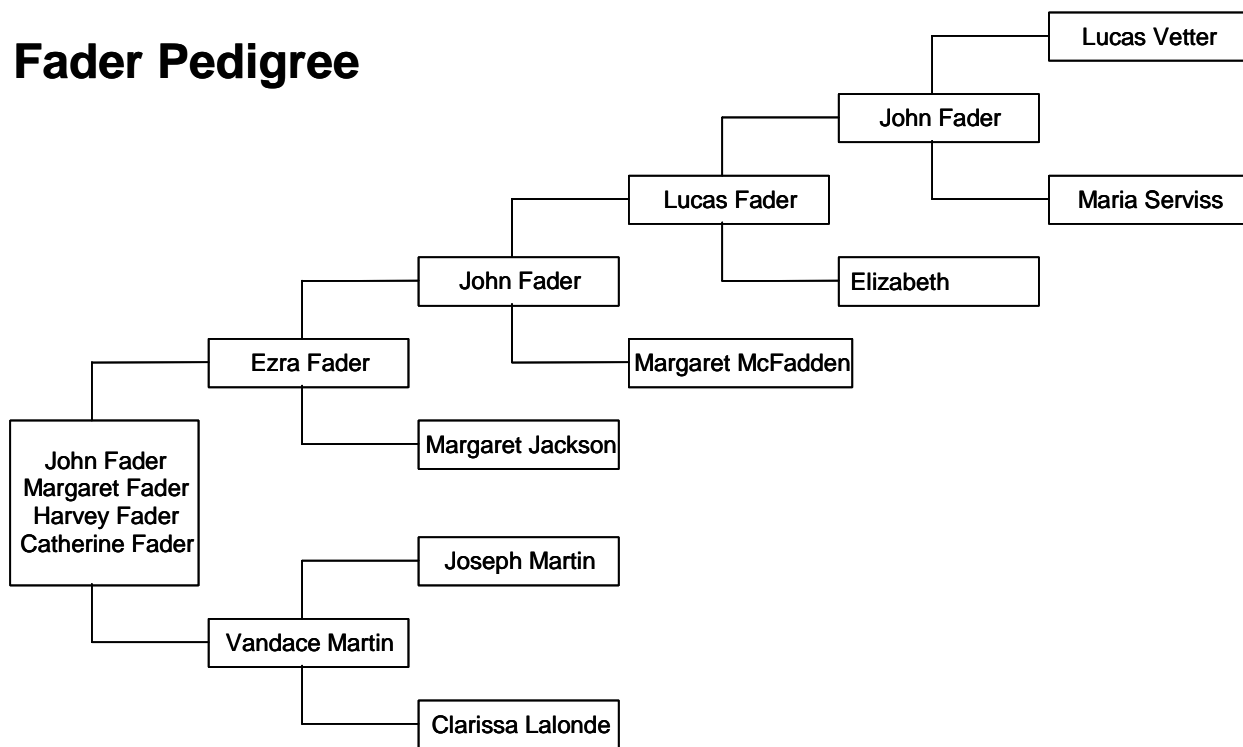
Fader Pedigree

Lucas Vetter

John Fader

Lucas Fader

Maria Serviss

John Fader

Elizabeth

Ezra Fader

Margaret McFadden

Margaret Jackson

John Fader
Margaret Fader
Harvey Fader
Catherine Fader

Joseph Martin

Vandace Martin

Clarissa Lalonde